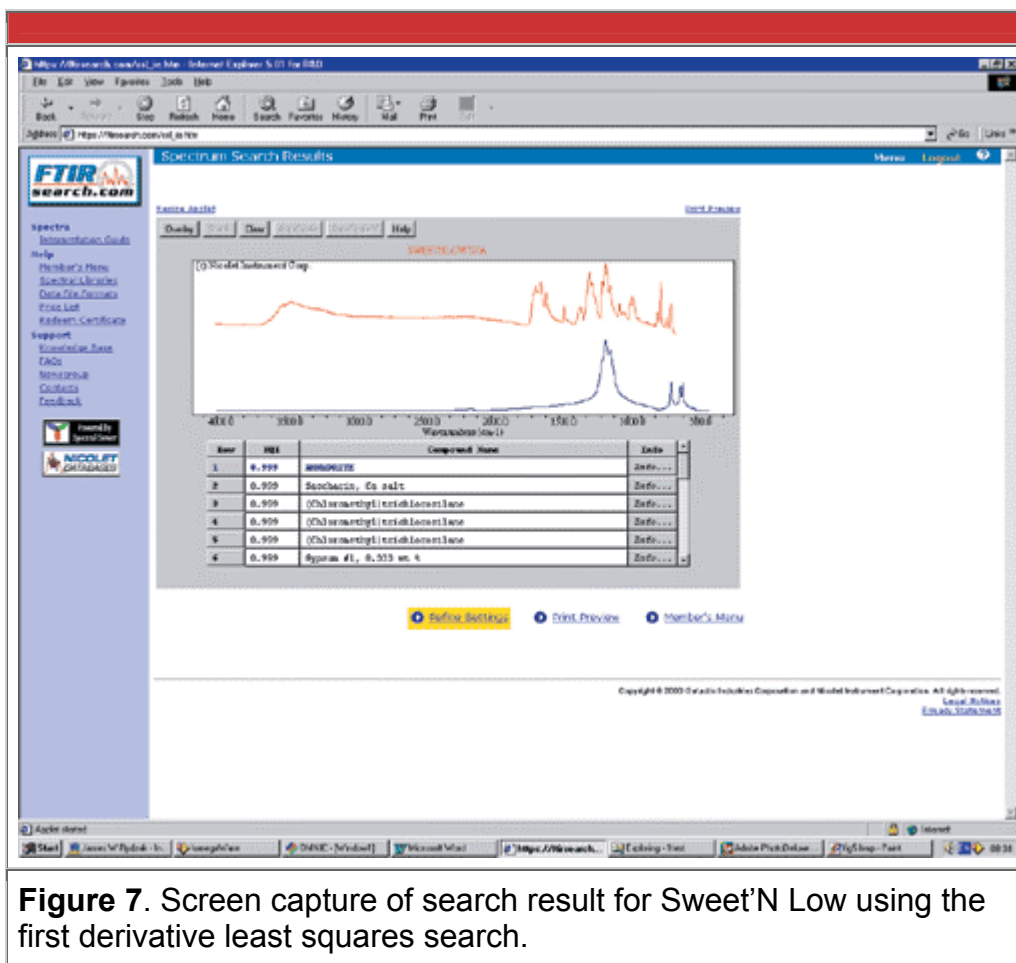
https://ftirsearch.com/ssl_ie.htm - Internet Explorer 5.01 for R&D

File Edit View Favorites Tools Help

Back Forward Stop Refresh Home Search Favorites History Mail Print Edit

Address https://ftirsearch.com/ssl_ie.htm Go Links

FTIR search.com

Spectrum Search Results

Menu Logout ?

Spectra
Interpretation Guide
Help
Member's Menu
Spectral Libraries
Data File Formats
Price List
Redeem Certificate
Support
Knowledge Base
FAQs
Newsgroup
Contacts
Feedback

NICOLET DATABASES

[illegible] Print Preview

Overlay Stack Clear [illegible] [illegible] Help

SWEETNLOWSDA

(c) Nicolet Instrument Corp.

4000 3500 3000 2500 2000 1500 1000 500
Wavenumbers (cm-1)

| Row | HQI | Compound Name | Info |
|---|---|---|---|
| 1 | 0.999 | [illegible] | Info... |
| 2 | 0.999 | Saccharin, Ca salt | Info... |
| 3 | 0.999 | (Chloromethyl)trichlorosilane | Info... |
| 4 | 0.999 | (Chloromethyl)trichlorosilane | Info... |
| 5 | 0.999 | (Chloromethyl)trichlorosilane | Info... |
| 6 | 0.999 | Gypsum #1, 0.333 wt % | Info... |

Refine Settings Print Preview Member's Menu

Copyright © 2000 Galactic Industries Corporation and Nicolet Instrument Corporation. All rights reserved.
Legal Notices
Privacy Statement

Applet started Internet

Start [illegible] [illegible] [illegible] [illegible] Microsoft Word https://ftirsearch... Exploring - Test Adobe PhotoDeluxe... PaintShop - Paint 08:34

Figure 7. Screen capture of search result for Sweet'N Low using the first derivative least squares search.